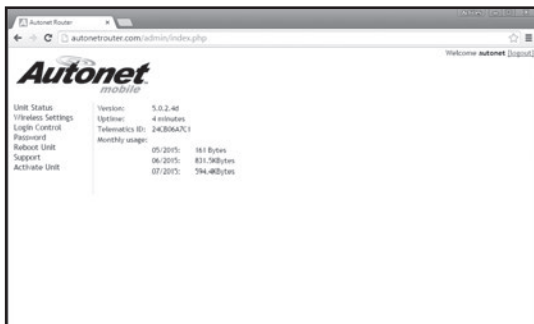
Autonet Router

autonetrouter.com/admin/index.php

Welcome autonet [logout]

Autonet mobile

Unit Status
Wireless Settings
Login Control
Password
Reboot Unit
Support
Activate Unit

| | |
|---|---|
| Version: | 5.0.2.4d |
| Uptime: | 4 minutes |
| Telematics ID: | 24CB06A7C1 |
| Monthly usage: | |
| 05/2015: | 161 Bytes |
| 06/2015: | 831.5KBytes |
| 07/2015: | 594.4KBytes |